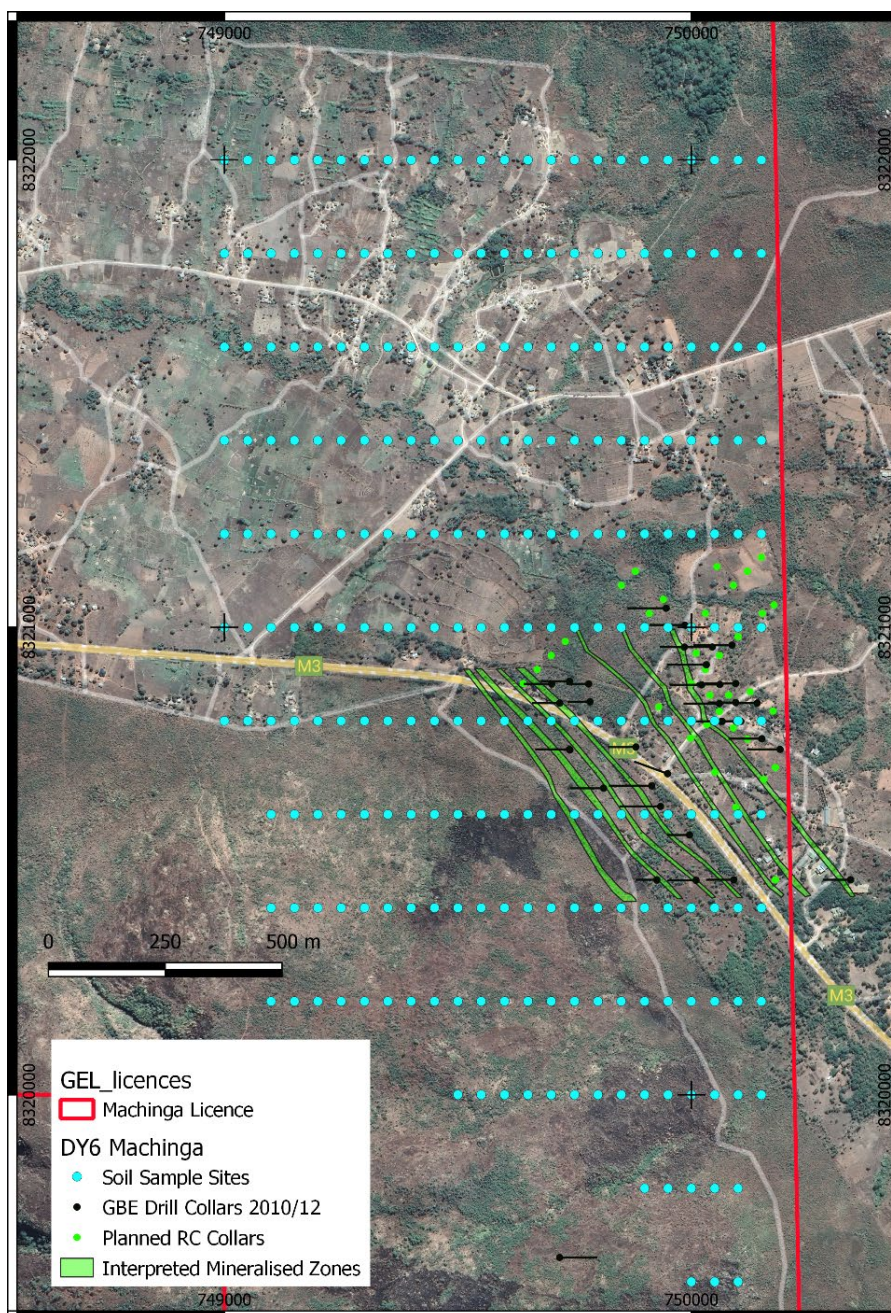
749000
750000
8322000
8322000
8321000
8321000
M3
M3
M3
0 250 500 m
8320000
8320000
GEL_licences
Machinga Licence
DY6 Machinga
Soil Sample Sites
GBE Drill Collars 2010/12
Planned RC Collars
Interpreted Mineralised Zones
749000
750000